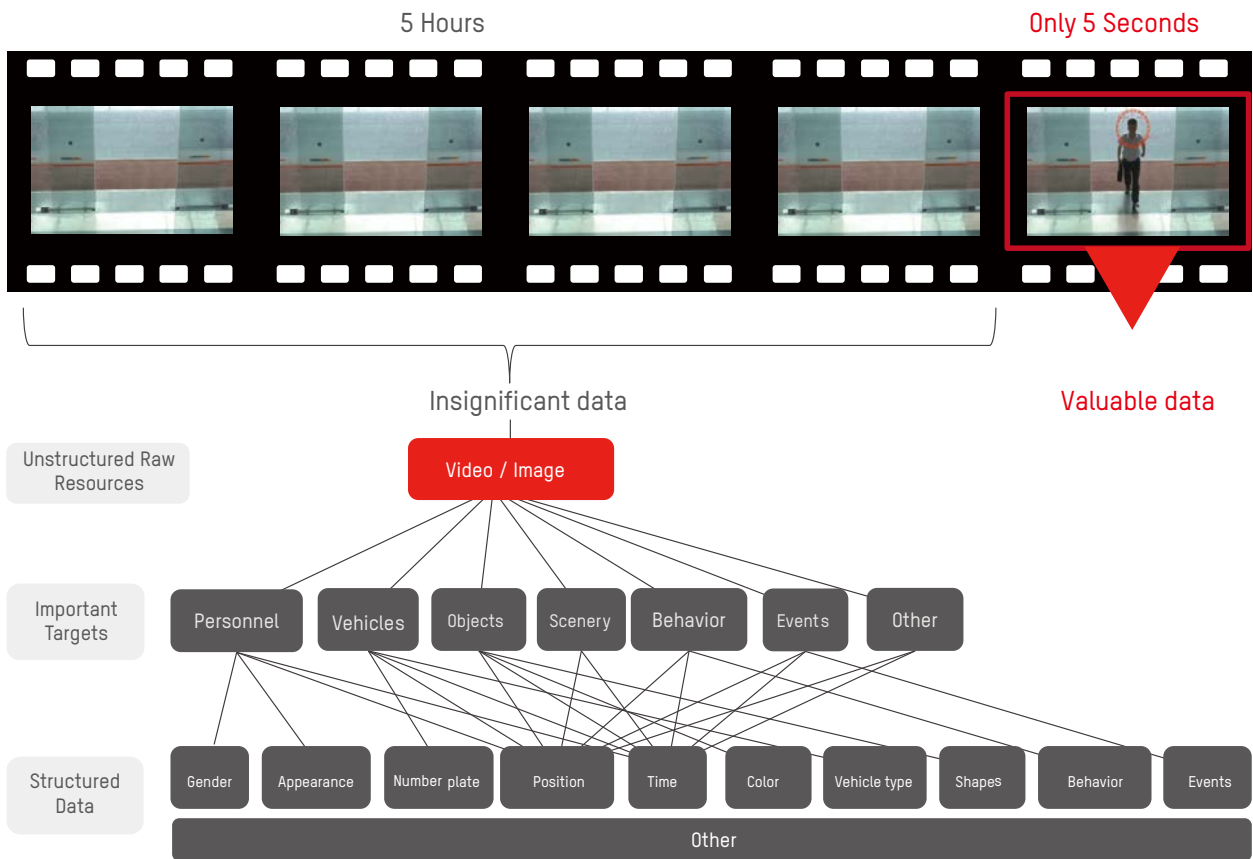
5 Hours

Only 5 Seconds

Insignificant data

Valuable data

Unstructured Raw Resources

Video / Image

Important Targets

Personnel

Vehicles

Objects

Scenery

Behavior

Events

Other

Structured Data

Gender

Appearance

Number plate

Position

Time

Color

Vehicle type

Shapes

Behavior

Events

Other